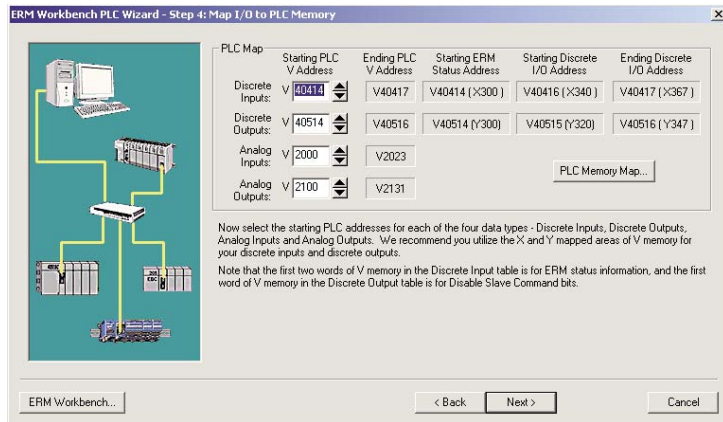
ERM Workbench PLC Wizard - Step 4: Map I/O to PLC Memory

PLC Map

|  | Starting PLC V Address | Ending PLC V Address | Starting ERM Status Address | Starting Discrete I/O Address | Ending Discrete I/O Address |
|---|---|---|---|---|---|
| Discrete Inputs: | V 40414 | V40417 | V40414 (X300) | V40416 (X340) | V40417 (X367) |
| Discrete Outputs: | V 40514 | V40516 | V40514 (Y300) | V40515 (Y320) | V40516 (Y347) |
| Analog Inputs: | V 2000 | V2023 |  |  |  |
| Analog Outputs: | V 2100 | V2131 |  |  |  |

PLC Memory Map...

Now select the starting PLC addresses for each of the four data types - Discrete Inputs, Discrete Outputs, Analog Inputs and Analog Outputs. We recommend you utilize the X and Y mapped areas of V memory for your discrete inputs and discrete outputs.

Note that the first two words of V memory in the Discrete Input table is for ERM status information, and the first word of V memory in the Discrete Output table is for Disable Slave Command bits.

ERM Workbench...

< Back

Next >

Cancel